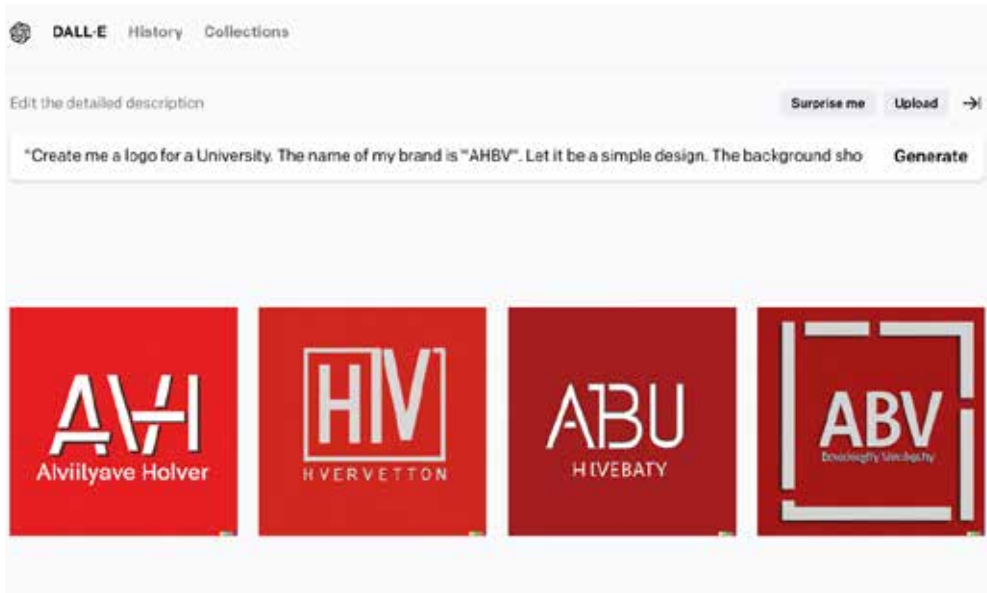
DALL·E History Collections

Edit the detailed description

Surprise me Upload

"Create me a logo for a University. The name of my brand is "AHBV". Let it be a simple design. The background sho

Generate

AVH
Alviilyave Holver

HIV
HVERVETTON

ABU
HIVEBATY

ABV
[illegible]